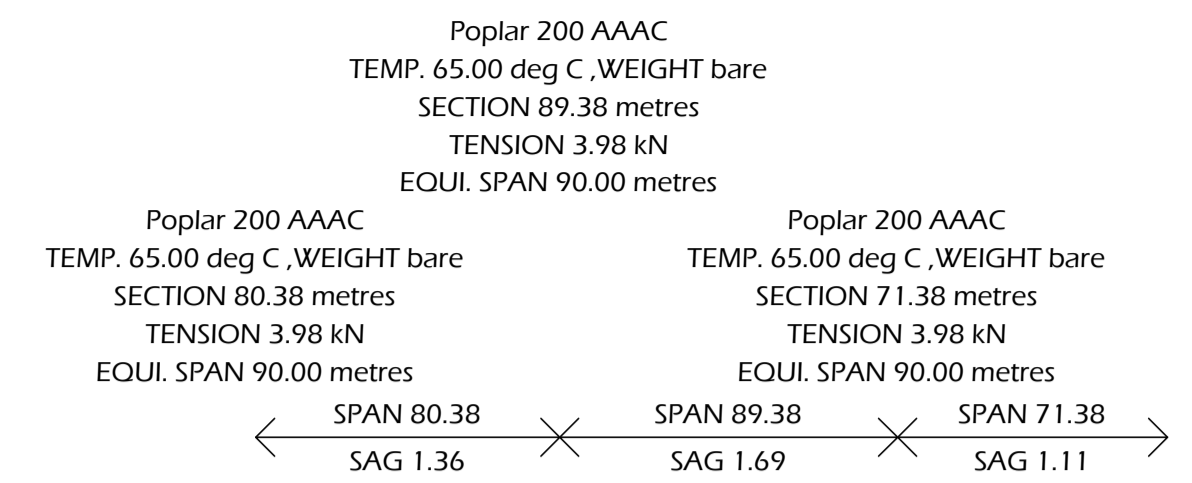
Poplar 200 AAAC
TEMP. 65.00 deg C ,WEIGHT bare
SECTION 89.38 metres
TENSION 3.98 kN
EQUI. SPAN 90.00 metres

Poplar 200 AAAC
TEMP. 65.00 deg C ,WEIGHT bare
SECTION 80.38 metres
TENSION 3.98 kN
EQUI. SPAN 90.00 metres

Poplar 200 AAAC
TEMP. 65.00 deg C ,WEIGHT bare
SECTION 71.38 metres
TENSION 3.98 kN
EQUI. SPAN 90.00 metres

SPAN 80.38
SAG 1.36

SPAN 89.38
SAG 1.69

SPAN 71.38
SAG 1.11